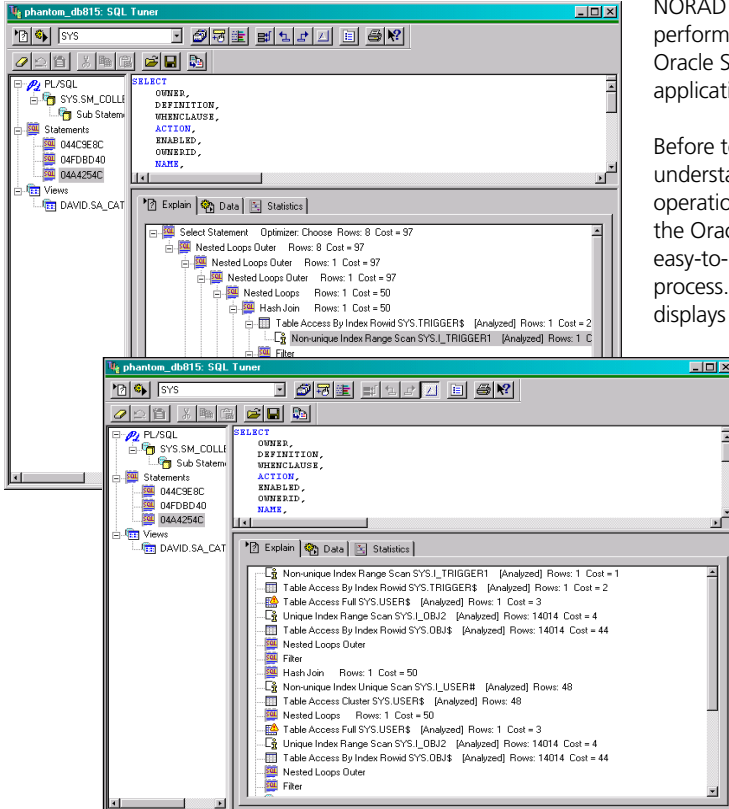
phantom_db815: SQL Tuner

SYS

PL/SQL
SYS.SM_COLLE
Sub Stateme
Statements
044C9E8C
04FDBD40
04A4254C
Views
DAVID.SA_CAT

SELECT
OWNER,
DEFINITION,
WHENCLAUSE,
ACTION,
ENABLED,
OWNERID,
NAME,

Explain | Data | Statistics

Select Statement Optimizer: Choose Rows: 8 Cost = 97
Nested Loops Outer Rows: 8 Cost = 97
Nested Loops Outer Rows: 1 Cost = 97
Nested Loops Outer Rows: 1 Cost = 97
Nested Loops Rows: 1 Cost = 50
Hash Join Rows: 1 Cost = 50
Table Access By Index Rowid SYS.TRIGGER$ [Analyzed] Rows: 1 Cost = 2
Non-unique Index Range Scan SYS.I_TRIGGER1 [Analyzed] Rows: 1 C
Filter

NORAD
perform
Oracle S
applicati

Before t
understa
operatio
the Orac
easy-to-
process.
displays

phantom_db815: SQL Tuner

SYS

PL/SQL
SYS.SM_COLLE
Sub Stateme
Statements
044C9E8C
04FDBD40
04A4254C
Views
DAVID.SA_CAT

SELECT
OWNER,
DEFINITION,
WHENCLAUSE,
ACTION,
ENABLED,
OWNERID,
NAME,

Explain | Data | Statistics

Non-unique Index Range Scan SYS.I_TRIGGER1 [Analyzed] Rows: 1 Cost = 1
Table Access By Index Rowid SYS.TRIGGER$ [Analyzed] Rows: 1 Cost = 2
Table Access Full SYS.USER$ [Analyzed] Rows: 1 Cost = 3
Unique Index Range Scan SYS.I_OBJ2 [Analyzed] Rows: 14014 Cost = 4
Table Access By Index Rowid SYS.OBJ$ [Analyzed] Rows: 14014 Cost = 44
Nested Loops Outer
Filter
Hash Join Rows: 1 Cost = 50
Non-unique Index Unique Scan SYS.I_USER# [Analyzed] Rows: 48
Table Access Cluster SYS.USER$ [Analyzed] Rows: 48
Nested Loops Rows: 1 Cost = 50
Table Access Full SYS.USER$ [Analyzed] Rows: 1 Cost = 3
Unique Index Range Scan SYS.I_OBJ2 [Analyzed] Rows: 14014 Cost = 4
Table Access By Index Rowid SYS.OBJ$ [Analyzed] Rows: 14014 Cost = 44
Nested Loops Outer
Filter